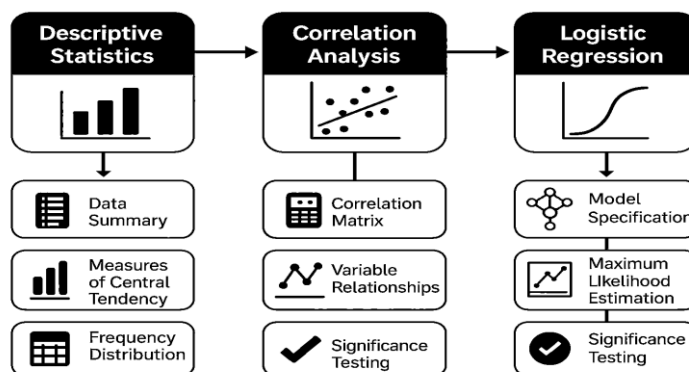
Descriptive Statistics

Correlation Analysis

Logistic Regression

Data Summary

Measures of Central Tendency

Frequency Distribution

Correlation Matrix

Variable Relationships

Significance Testing

Model Specification

Maximum Likelihood Estimation

Significance Testing